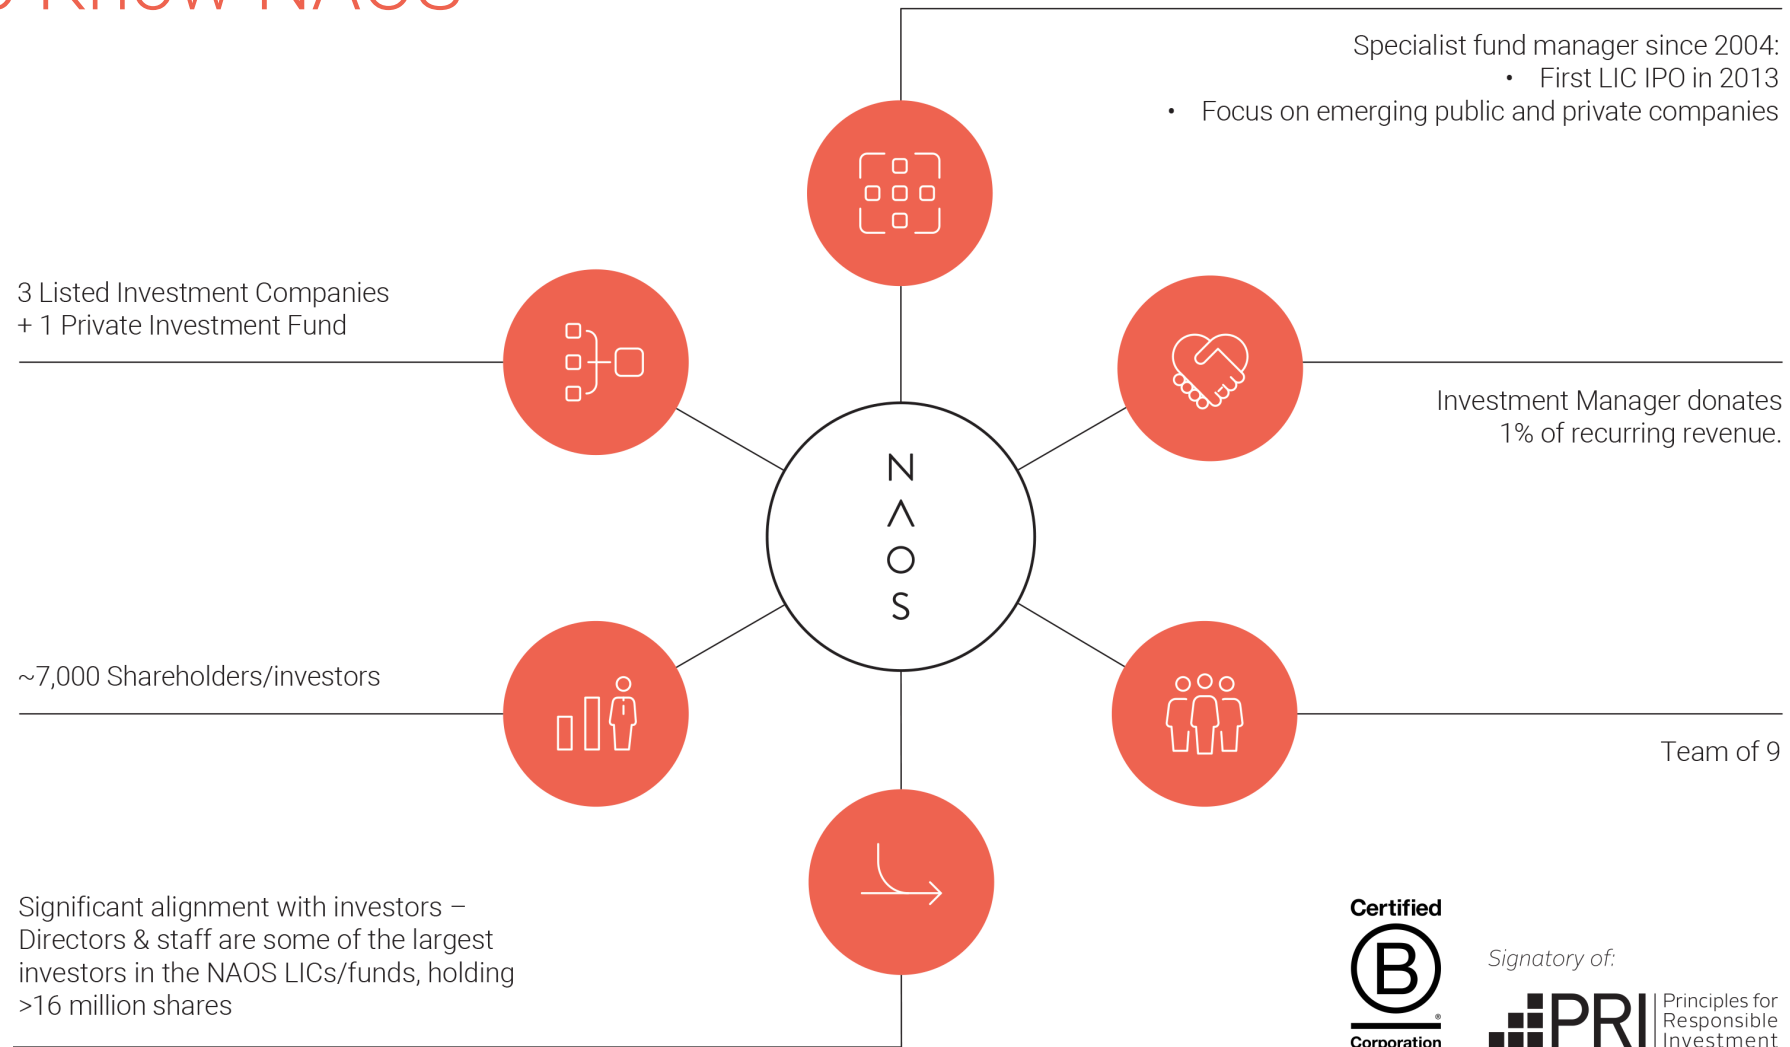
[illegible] Know NAOS

Specialist fund manager since 2004:
• First LIC IPO in 2013
• Focus on emerging public and private companies

3 Listed Investment Companies + 1 Private Investment Fund

Investment Manager donates 1% of recurring revenue.

N
Λ
O
S

~7,000 Shareholders/investors

Team of 9

Significant alignment with investors – Directors & staff are some of the largest investors in the NAOS LICs/funds, holding >16 million shares

Certified
B
Corporation

Signatory of:
PRI Principles for Responsible Investment